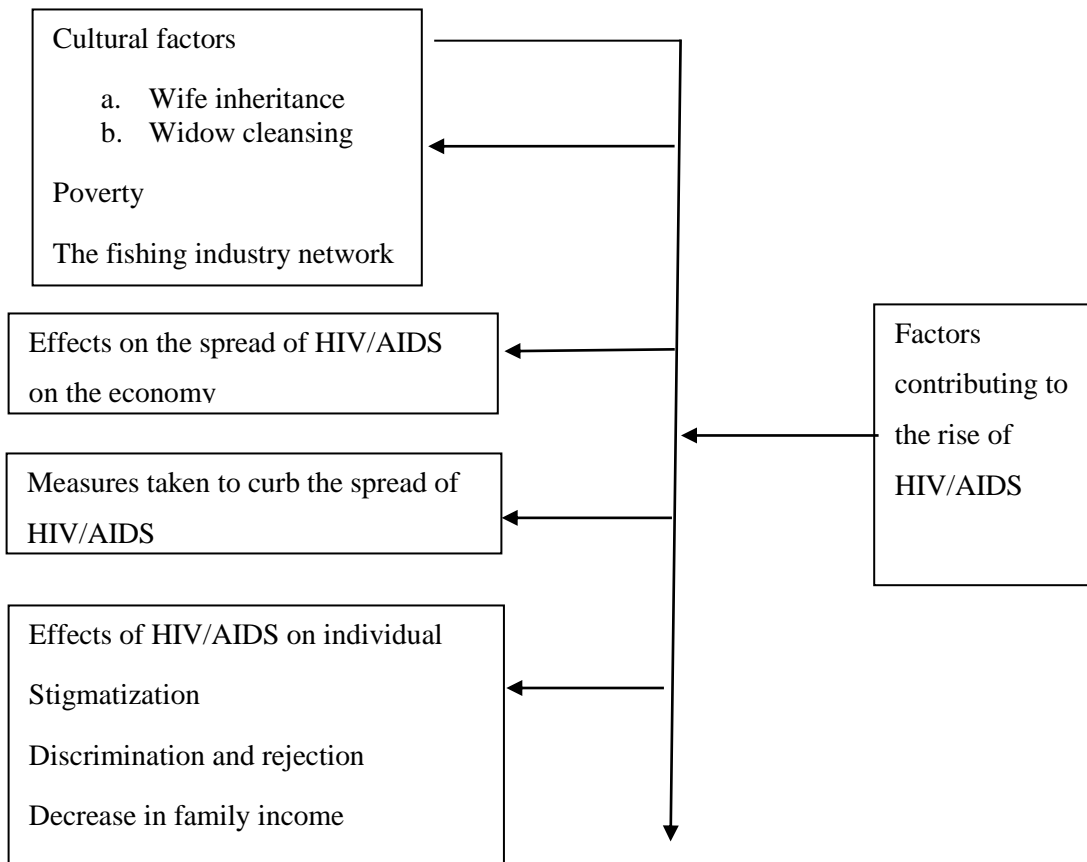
Cultural factors

a. Wife inheritance
b. Widow cleansing

Poverty

The fishing industry network

Effects on the spread of HIV/AIDS on the economy

Measures taken to curb the spread of HIV/AIDS

Effects of HIV/AIDS on individual

Stigmatization

Discrimination and rejection

Decrease in family income

Factors contributing to the rise of HIV/AIDS